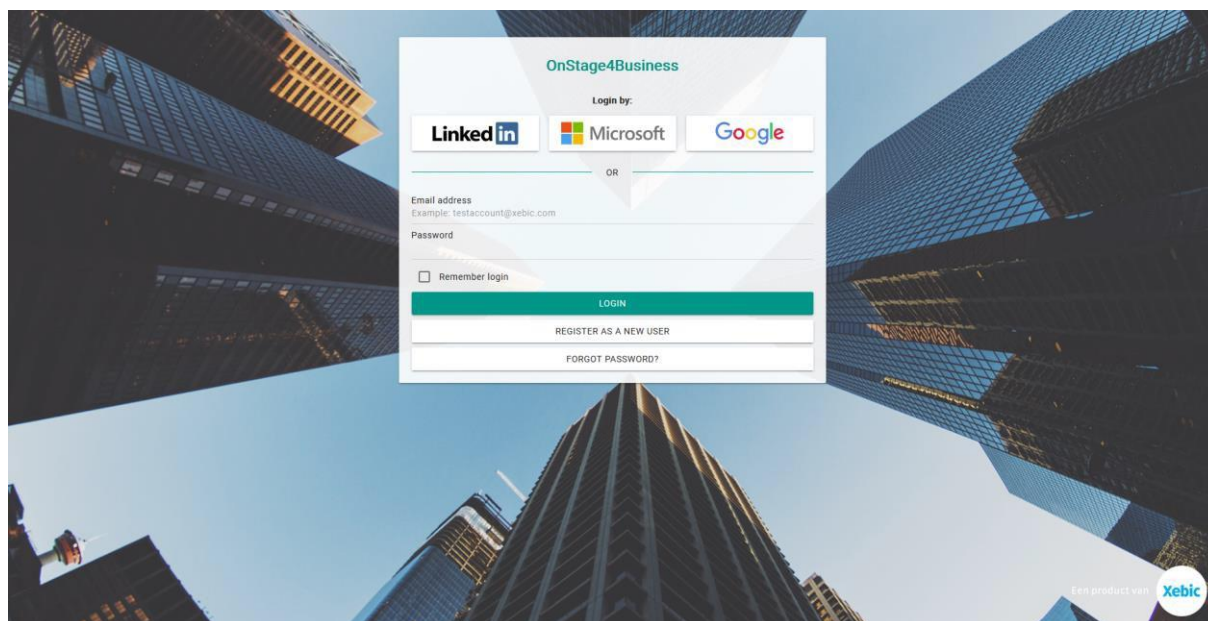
OnStage4Business

Login by:

LinkedIn Microsoft Google

OR

Email address
Example: testaccount@xebic.com

Password

Remember login

LOGIN

REGISTER AS A NEW USER

FORGOT PASSWORD?

Een product van Xebic